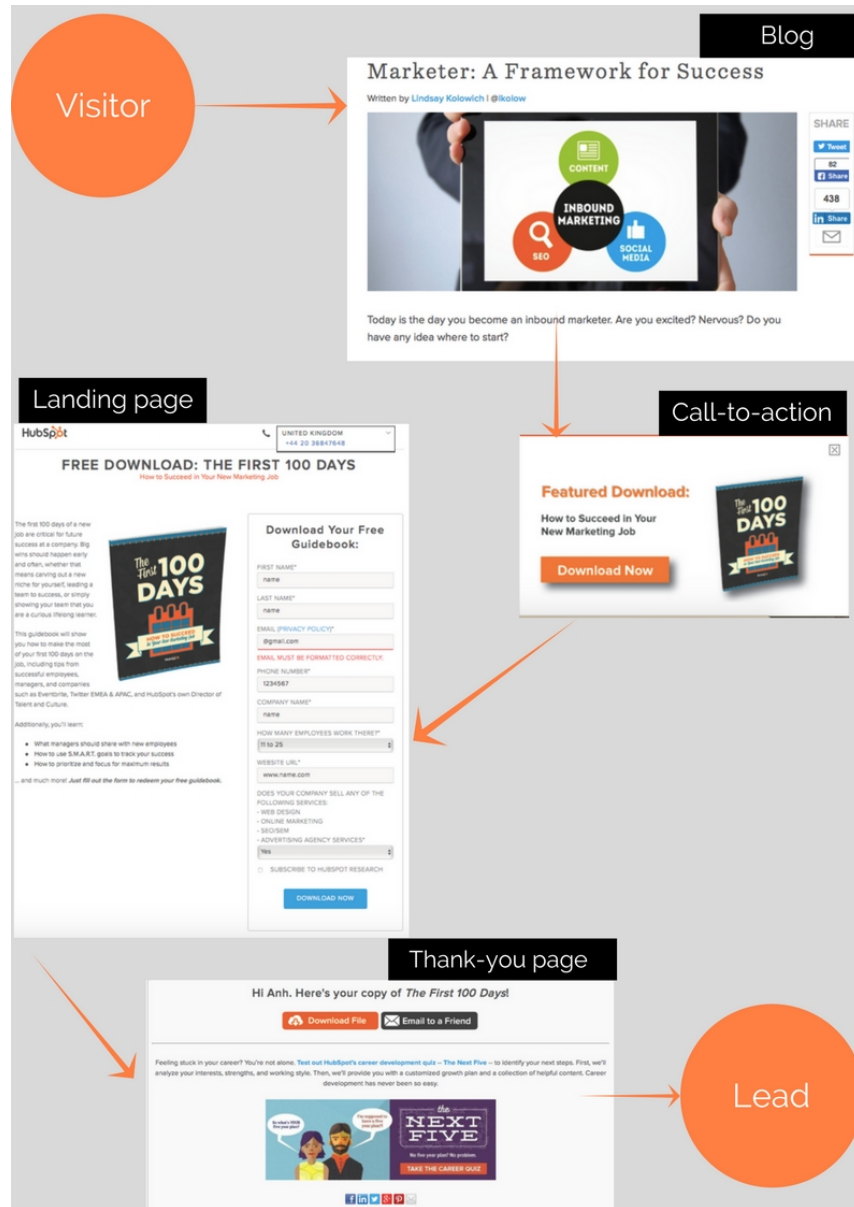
Visitor

Blog

Marketer: A Framework for Success

Written by Lindsay Kolowich | @lkolow

CONTENT
INBOUND MARKETING
SEO
SOCIAL MEDIA

SHARE
Tweet
82
Share
438
Share

Today is the day you become an inbound marketer. Are you excited? Nervous? Do you have any idea where to start?

Landing page

HubSpot

UNITED KINGDOM
+44 20 36847648

FREE DOWNLOAD: THE FIRST 100 DAYS
How to Succeed in Your New Marketing Job

The first 100 days of a new job are critical for future success at a company. Big wins should happen early and often, whether that means carving out a new niche for yourself, leading a team to success, or simply showing your team that you are a curious lifelong learner.

This guidebook will show you how to make the most of your first 100 days on the job, including tips from successful employees, managers, and companies such as Eventbrite, Twitter EMEA & APAC, and HubSpot's own Director of Talent and Culture.

Additionally, you'll learn:

- What managers should share with new employees
- How to use S.M.A.R.T. goals to track your success
- How to prioritize and focus for maximum results

... and much more! Just fill out the form to redeem your free guidebook.

The First 100 DAYS
HOW TO SUCCEED in Your New Marketing Job

Download Your Free Guidebook:

FIRST NAME*
name
LAST NAME*
name
EMAIL (PRIVACY POLICY)*
@gmail.com
EMAIL MUST BE FORMATTED CORRECTLY.
PHONE NUMBER*
1234567
COMPANY NAME*
name
HOW MANY EMPLOYEES WORK THERE?*
11 to 25
WEBSITE URL*
www.name.com
DOES YOUR COMPANY SELL ANY OF THE FOLLOWING SERVICES:
- WEB DESIGN
- ONLINE MARKETING
- SEO/SEM
- ADVERTISING AGENCY SERVICES*
Yes
SUBSCRIBE TO HUBSPOT RESEARCH

DOWNLOAD NOW

Call-to-action

Featured Download:

How to Succeed in Your New Marketing Job

Download Now

The First 100 DAYS

Thank-you page

Hi Anh. Here's your copy of The First 100 Days!

Download File
Email to a Friend

Feeling stuck in your career? You're not alone. Test out HubSpot's career development quiz – The Next Five – to identify your next steps. First, we'll analyze your interests, strengths, and working style. Then, we'll provide you with a customized growth plan and a collection of helpful content. Career development has never been so easy.

the NEXT FIVE
No five year plan? No problem.
TAKE THE CAREER QUIZ

Lead